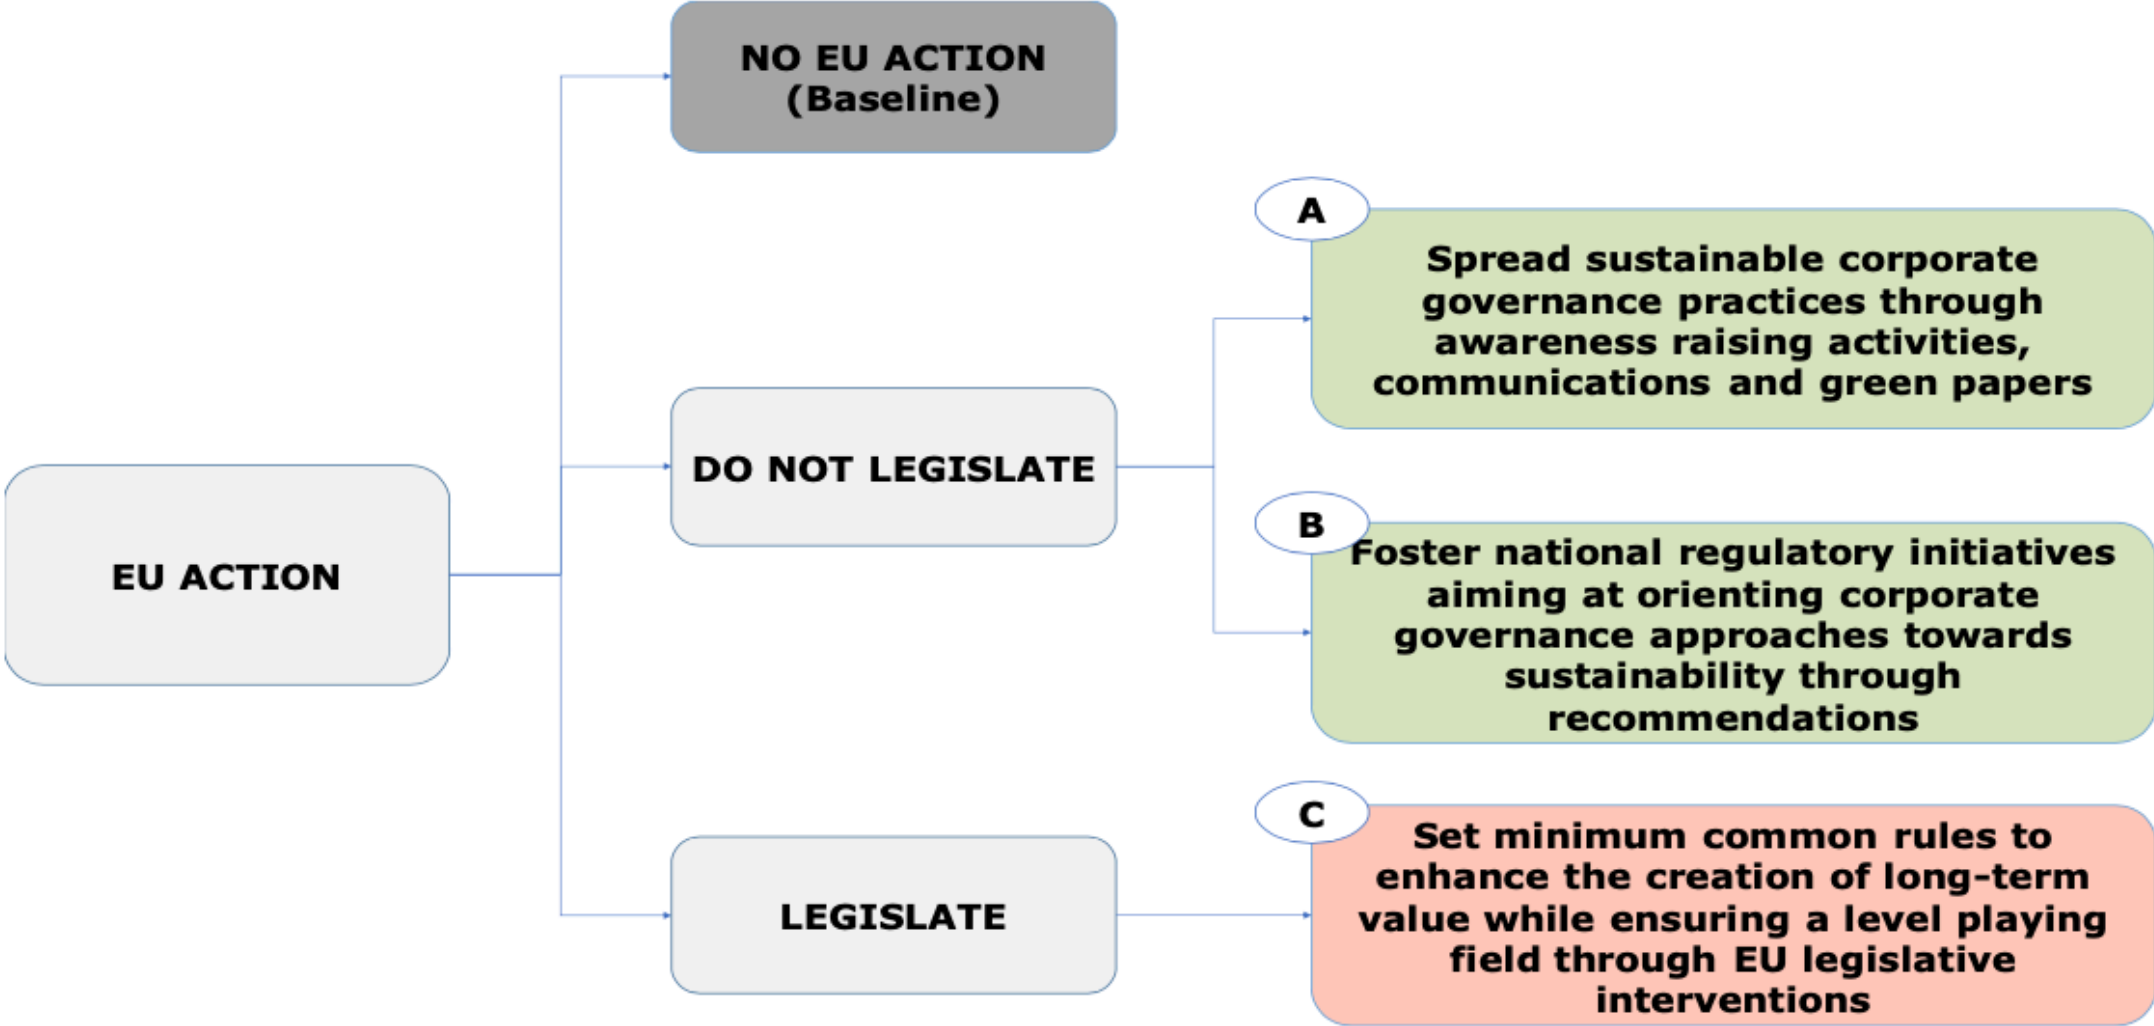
EU ACTION

NO EU ACTION
(Baseline)

DO NOT LEGISLATE

LEGISLATE

A

Spread sustainable corporate governance practices through awareness raising activities, communications and green papers

B

Foster national regulatory initiatives aiming at orienting corporate governance approaches towards sustainability through recommendations

C

Set minimum common rules to enhance the creation of long-term value while ensuring a level playing field through EU legislative interventions